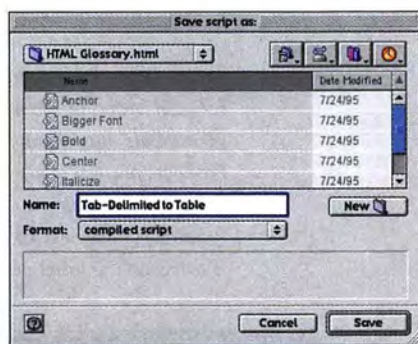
Save script as:

HTML Glossary.html

| Name | Date Modified |
|---|---|
| Anchor | 7/24/95 |
| Bigger Font | 7/24/95 |
| Bold | 7/24/95 |
| Center | 7/24/95 |
| Italicize | 7/24/95 |

Name: Tab-Delimited to Table

New

Format: compiled script

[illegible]

Cancel

Save